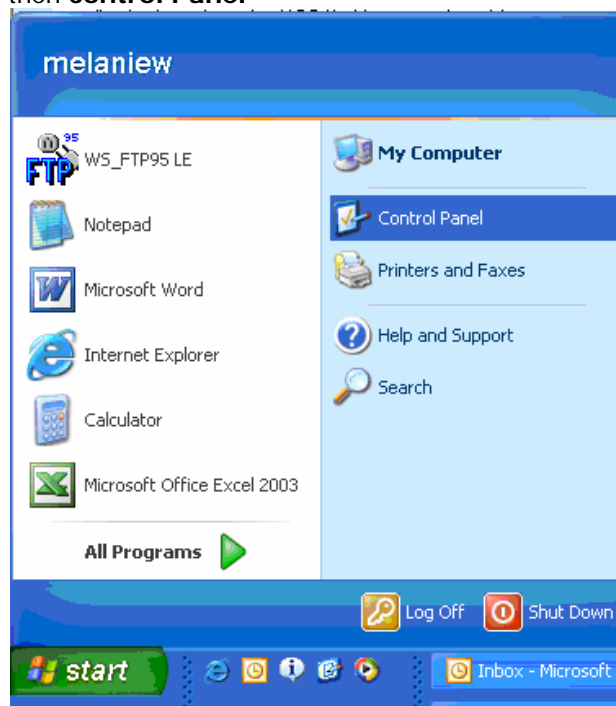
then **Control Panel**

melaniew

FTP 95
WS_FTP95 LE

Notepad

Microsoft Word

Internet Explorer

Calculator

Microsoft Office Excel 2003

All Programs

My Computer

Control Panel

Printers and Faxes

Help and Support

Search

Log Off

Shut Down

start

Inbox - Microsoft